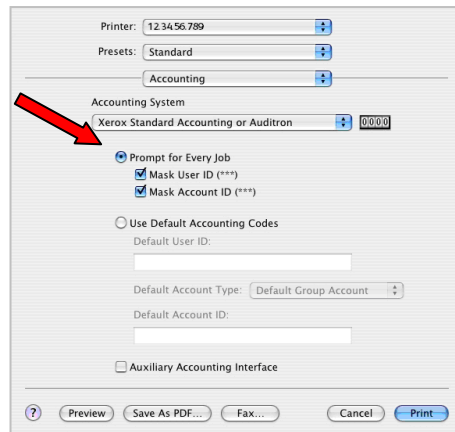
Printer: 123.456.789

Presets: Standard

Accounting

Accounting System

Xerox Standard Accounting or Auditron

0000

Prompt for Every Job

Mask User ID (***)

Mask Account ID (***)

Use Default Accounting Codes

Default User ID:

Default Account Type: Default Group Account

Default Account ID:

Auxiliary Accounting Interface

?

Preview

Save As PDF...

Fax...

Cancel

Print